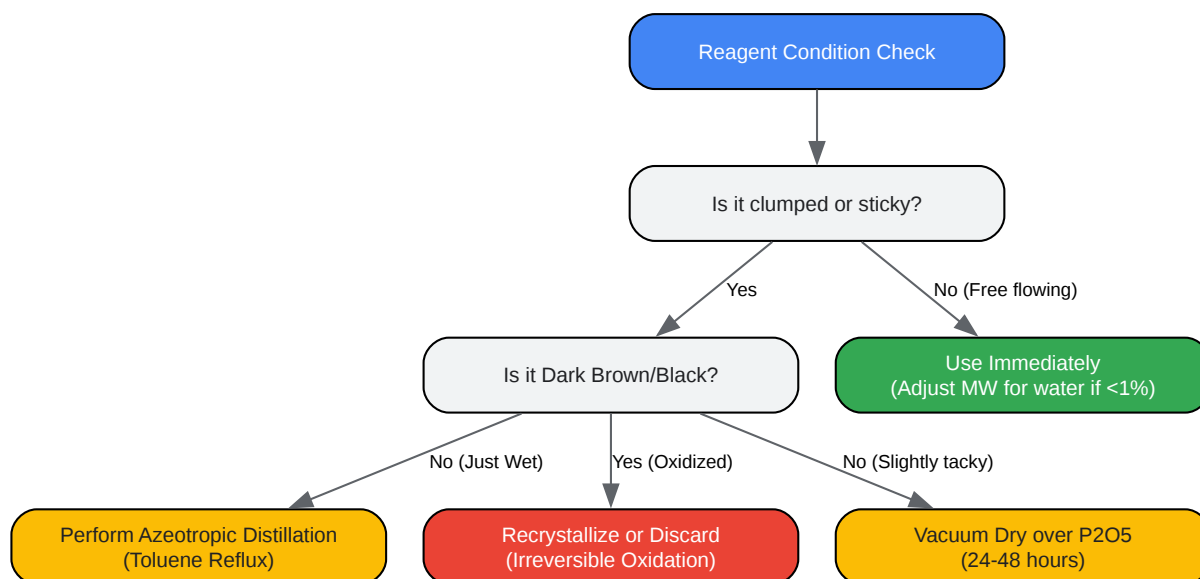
Reagent Condition Check

Is it clumped or sticky?

Yes

No (Free flowing)

Is it Dark Brown/Black?

Use Immediately
(Adjust MW for water if <1%)

No (Just Wet)

Yes (Oxidized)

No (Slightly tacky)

Perform Azeotropic Distillation
(Toluene Reflux)

Recrystallize or Discard
(Irreversible Oxidation)

Vacuum Dry over P2O5
(24-48 hours)